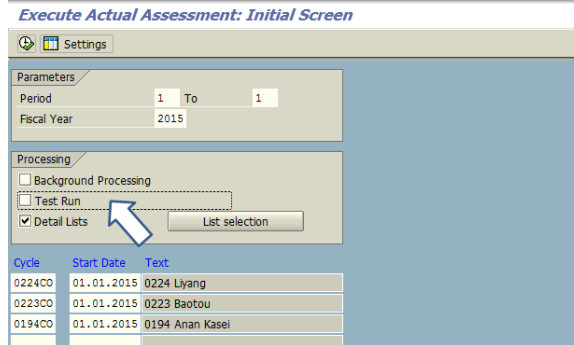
Execute Actual Assessment: Initial Screen

Settings

Parameters
Period 1 To 1
Fiscal Year 2015

Processing
Background Processing
Test Run
Detail Lists
List selection

| Cycle | Start Date | Text |
|---|---|---|
| 0224CO | 01.01.2015 | 0224 Liyang |
| 0223CO | 01.01.2015 | 0223 Baotou |
| 0194CO | 01.01.2015 | 0194 Anan Kasei |